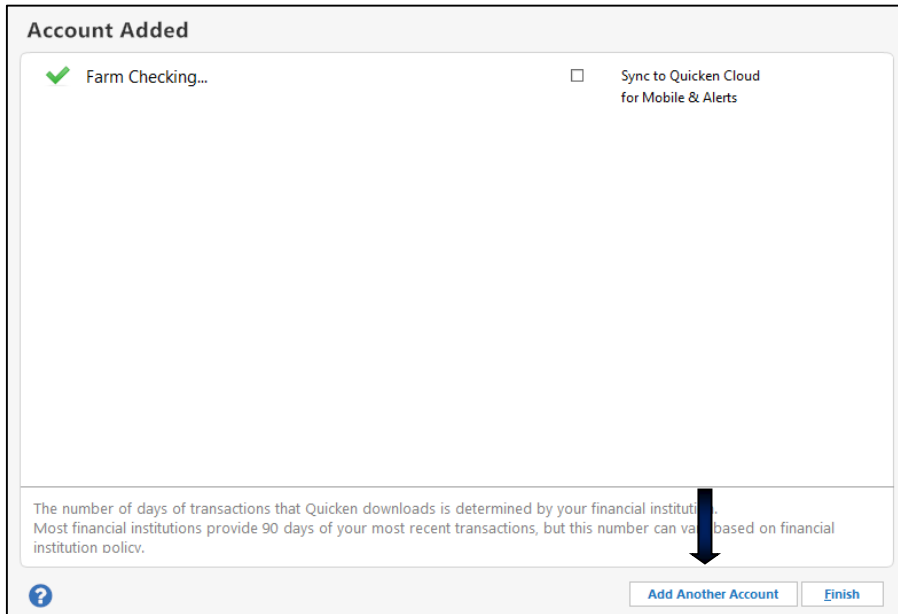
Account Added

Farm Checking...

Sync to Quicken Cloud for Mobile & Alerts

The number of days of transactions that Quicken downloads is determined by your financial instituti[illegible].
Most financial institutions provide 90 days of your most recent transactions, but this number can va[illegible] based on financial institution policy.

?

Add Another Account

Finish